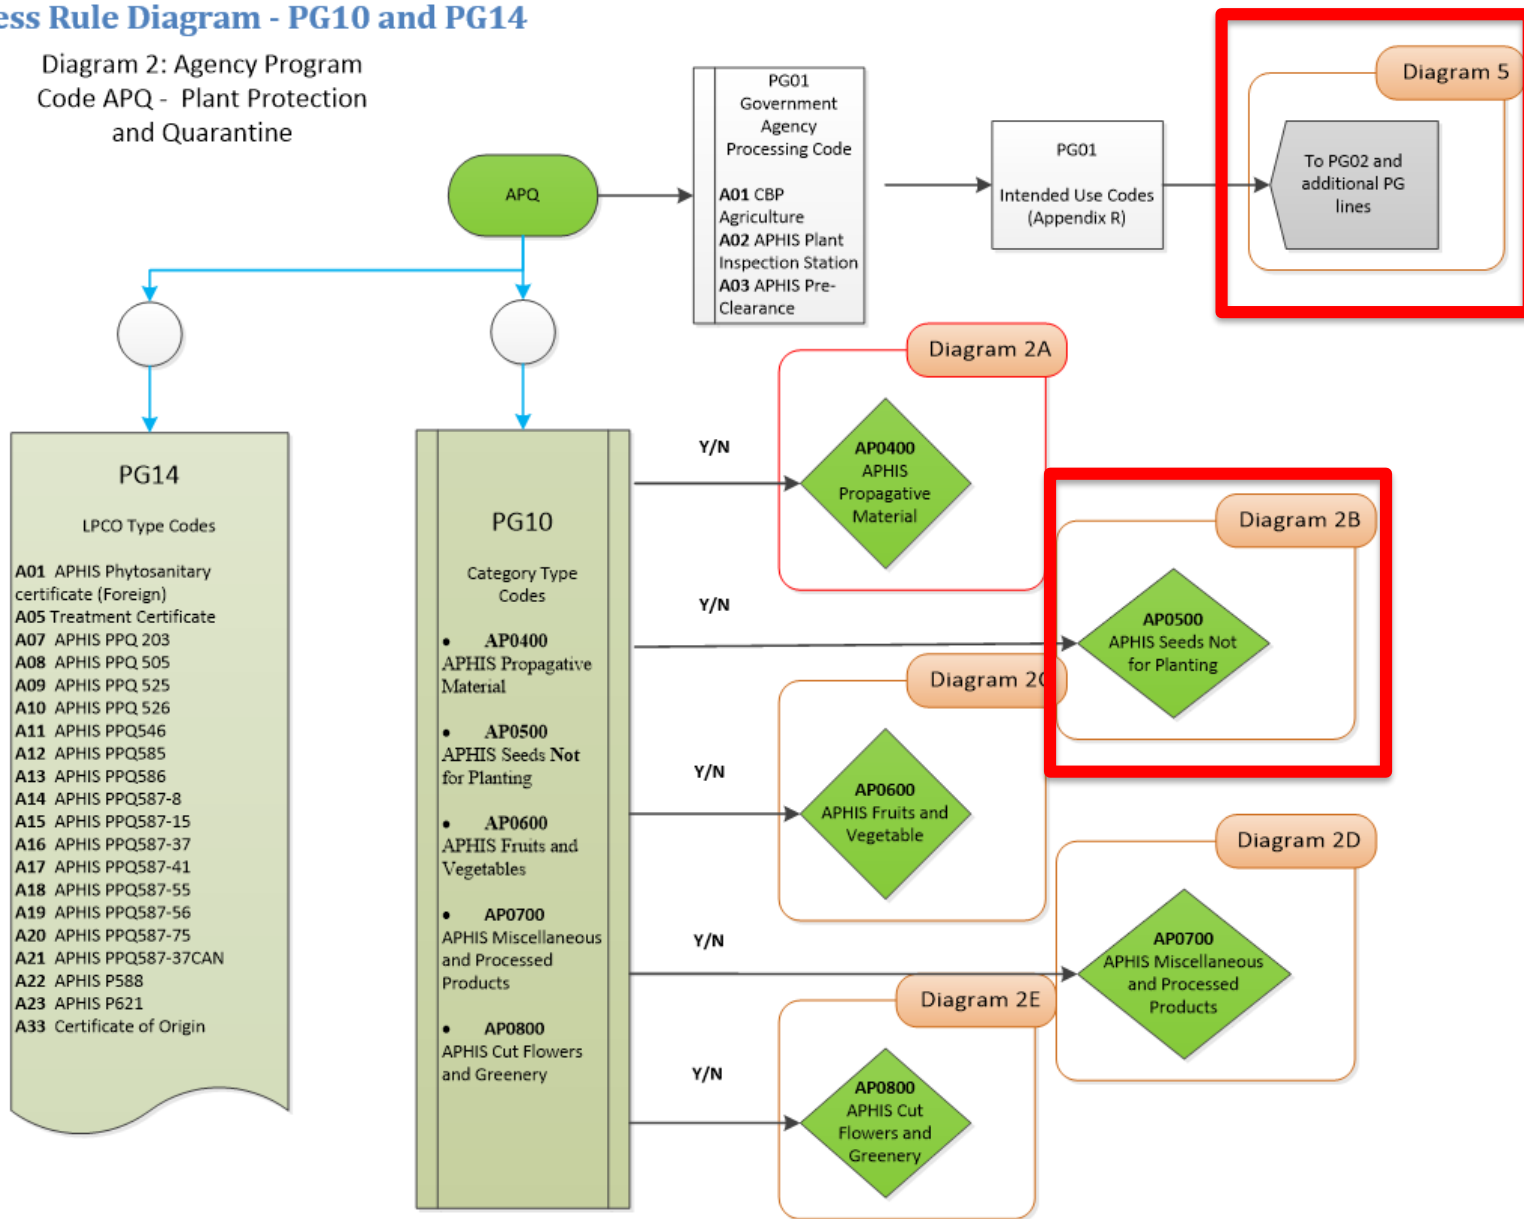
ess Rule Diagram - PG10 and PG14

Diagram 2: Agency Program Code APQ - Plant Protection and Quarantine

APQ

PG01 Government Agency Processing Code

**A01** CBP Agriculture
**A02** APHIS Plant Inspection Station
**A03** APHIS Pre-Clearance

PG01

Intended Use Codes (Appendix R)

Diagram 5

To PG02 and additional PG lines

PG14

LPCO Type Codes

**A01** APHIS Phytosanitary certificate (Foreign)
**A05** Treatment Certificate
**A07** APHIS PPQ 203
**A08** APHIS PPQ 505
**A09** APHIS PPQ 525
**A10** APHIS PPQ 526
**A11** APHIS PPQ546
**A12** APHIS PPQ585
**A13** APHIS PPQ586
**A14** APHIS PPQ587-8
**A15** APHIS PPQ587-15
**A16** APHIS PPQ587-37
**A17** APHIS PPQ587-41
**A18** APHIS PPQ587-55
**A19** APHIS PPQ587-56
**A20** APHIS PPQ587-75
**A21** APHIS PPQ587-37CAN
**A22** APHIS P588
**A23** APHIS P621
**A33** Certificate of Origin

PG10

Category Type Codes

• **AP0400** APHIS Propagative Material

• **AP0500** APHIS Seeds Not for Planting

• **AP0600** APHIS Fruits and Vegetables

• **AP0700** APHIS Miscellaneous and Processed Products

• **AP0800** APHIS Cut Flowers and Greenery

Y/N

Diagram 2A

**AP0400** APHIS Propagative Material

Y/N

Diagram 2B

**AP0500** APHIS Seeds Not for Planting

Y/N

Diagram 2C

**AP0600** APHIS Fruits and Vegetable

Y/N

Diagram 2D

**AP0700** APHIS Miscellaneous and Processed Products

Y/N

Diagram 2E

**AP0800** APHIS Cut Flowers and Greenery